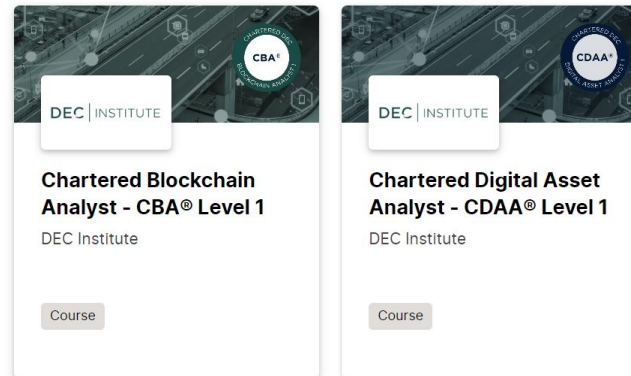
CHARTERED DEC CBA® BLOCKCHAIN ANALYST

DEC | INSTITUTE

Chartered Blockchain Analyst - CBA® Level 1

DEC Institute

Course

CHARTERED DEC CDAA® DIGITAL ASSET ANALYST

DEC | INSTITUTE

Chartered Digital Asset Analyst - CDAA® Level 1

DEC Institute

Course